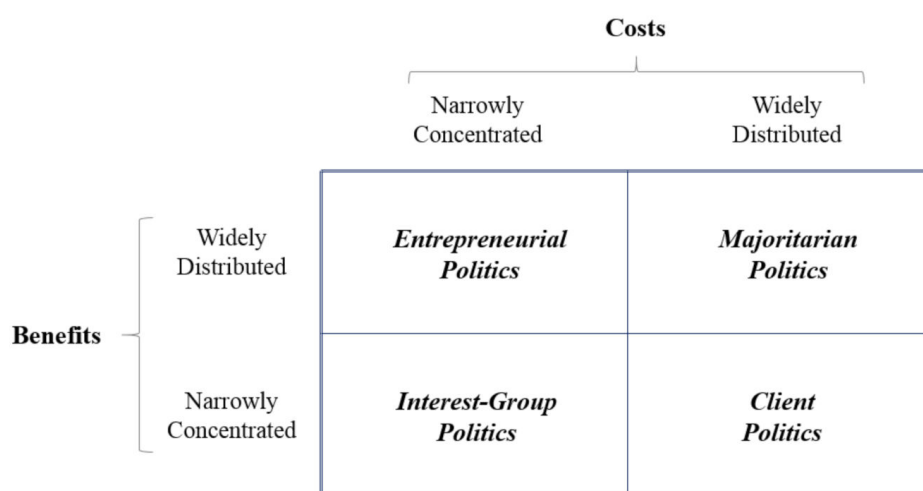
Costs

| | | Narrowly Concentrated | Widely Distributed |
|---|---|---|---|
| Benefits | Widely Distributed | ***Entrepreneurial Politics*** | ***Majoritarian Politics*** |
| | Narrowly Concentrated | ***Interest-Group Politics*** | ***Client Politics*** |